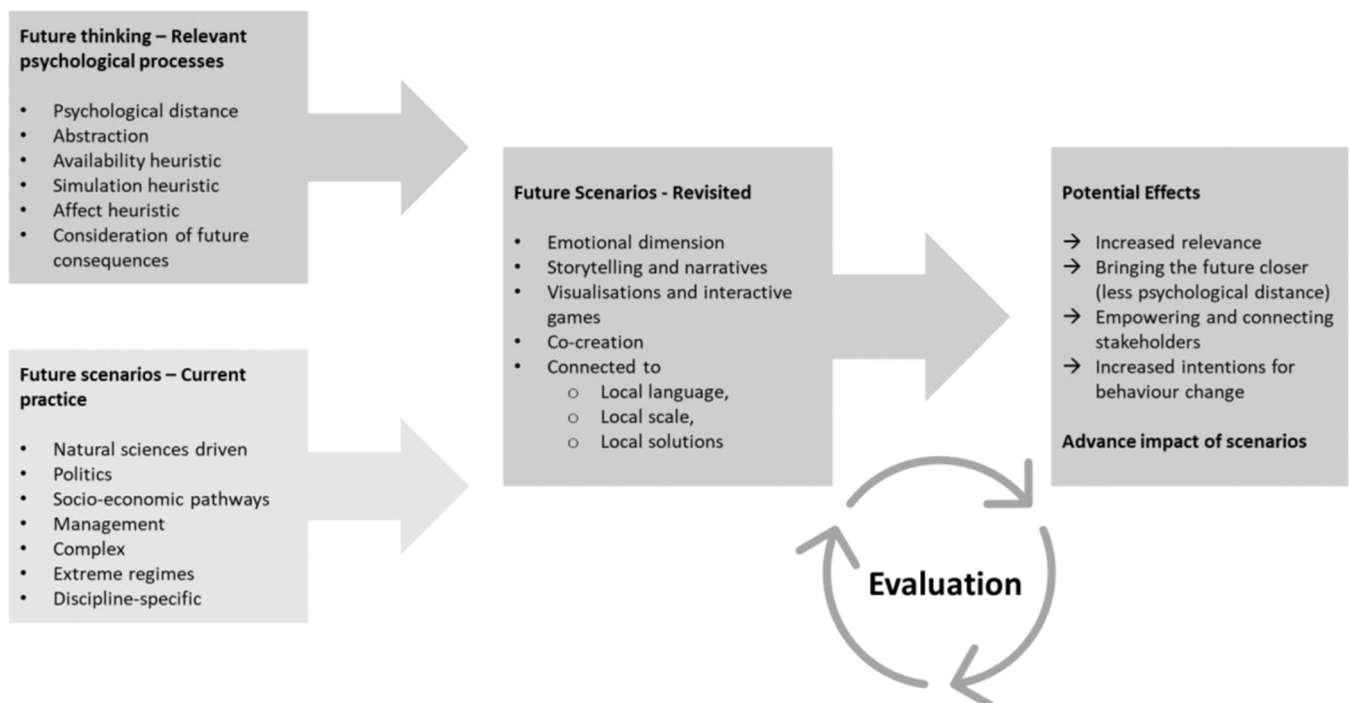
**Future thinking – Relevant psychological processes**

- Psychological distance
- Abstraction
- Availability heuristic
- Simulation heuristic
- Affect heuristic
- Consideration of future consequences

**Future scenarios – Current practice**

- Natural sciences driven
- Politics
- Socio-economic pathways
- Management
- Complex
- Extreme regimes
- Discipline-specific

**Future Scenarios - Revisited**

- Emotional dimension
- Storytelling and narratives
- Visualisations and interactive games
- Co-creation
- Connected to
  - o Local language,
  - o Local scale,
  - o Local solutions

**Potential Effects**

→ Increased relevance
→ Bringing the future closer (less psychological distance)
→ Empowering and connecting stakeholders
→ Increased intentions for behaviour change

**Advance impact of scenarios**

Evaluation